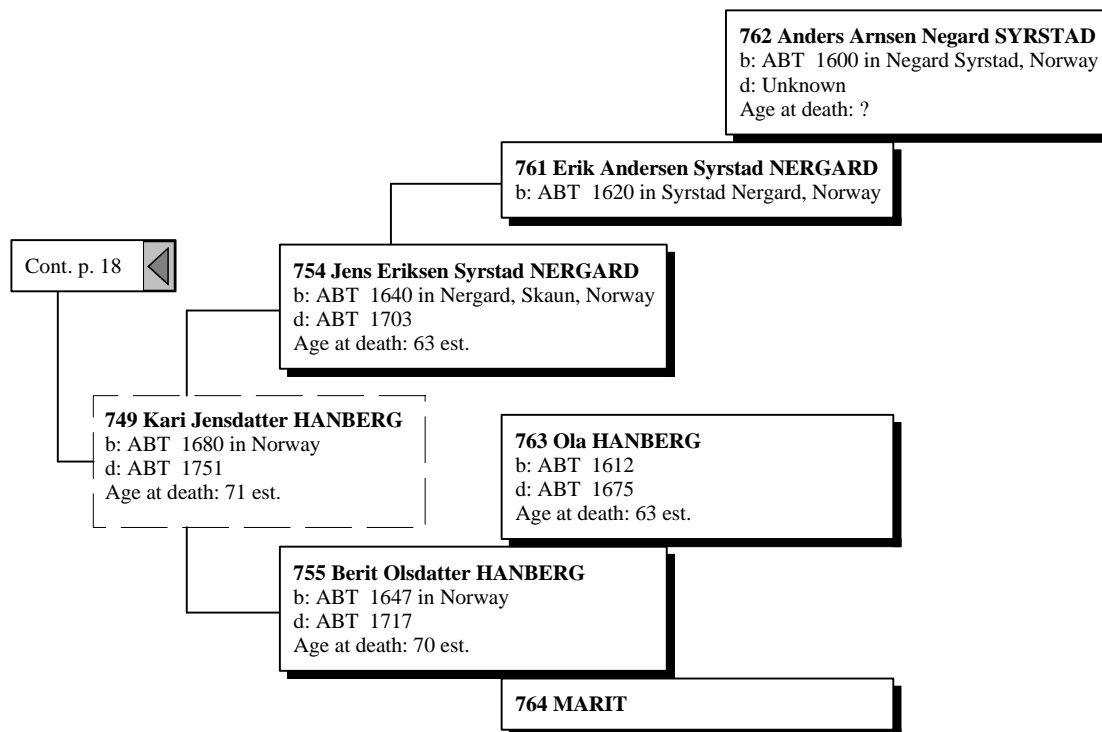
762 Anders Arnsen Negard SYRSTAD
b: ABT 1600 in Negard Syrstad, Norway
d: Unknown
Age at death: ?

761 Erik Andersen Syrstad NERGARD
b: ABT 1620 in Syrstad Nergard, Norway

Cont. p. 18

754 Jens Eriksen Syrstad NERGARD
b: ABT 1640 in Nergard, Skaun, Norway
d: ABT 1703
Age at death: 63 est.

749 Kari Jensdatter HANBERG
b: ABT 1680 in Norway
d: ABT 1751
Age at death: 71 est.

763 Ola HANBERG
b: ABT 1612
d: ABT 1675
Age at death: 63 est.

755 Berit Olsdatter HANBERG
b: ABT 1647 in Norway
d: ABT 1717
Age at death: 70 est.

764 MARIT